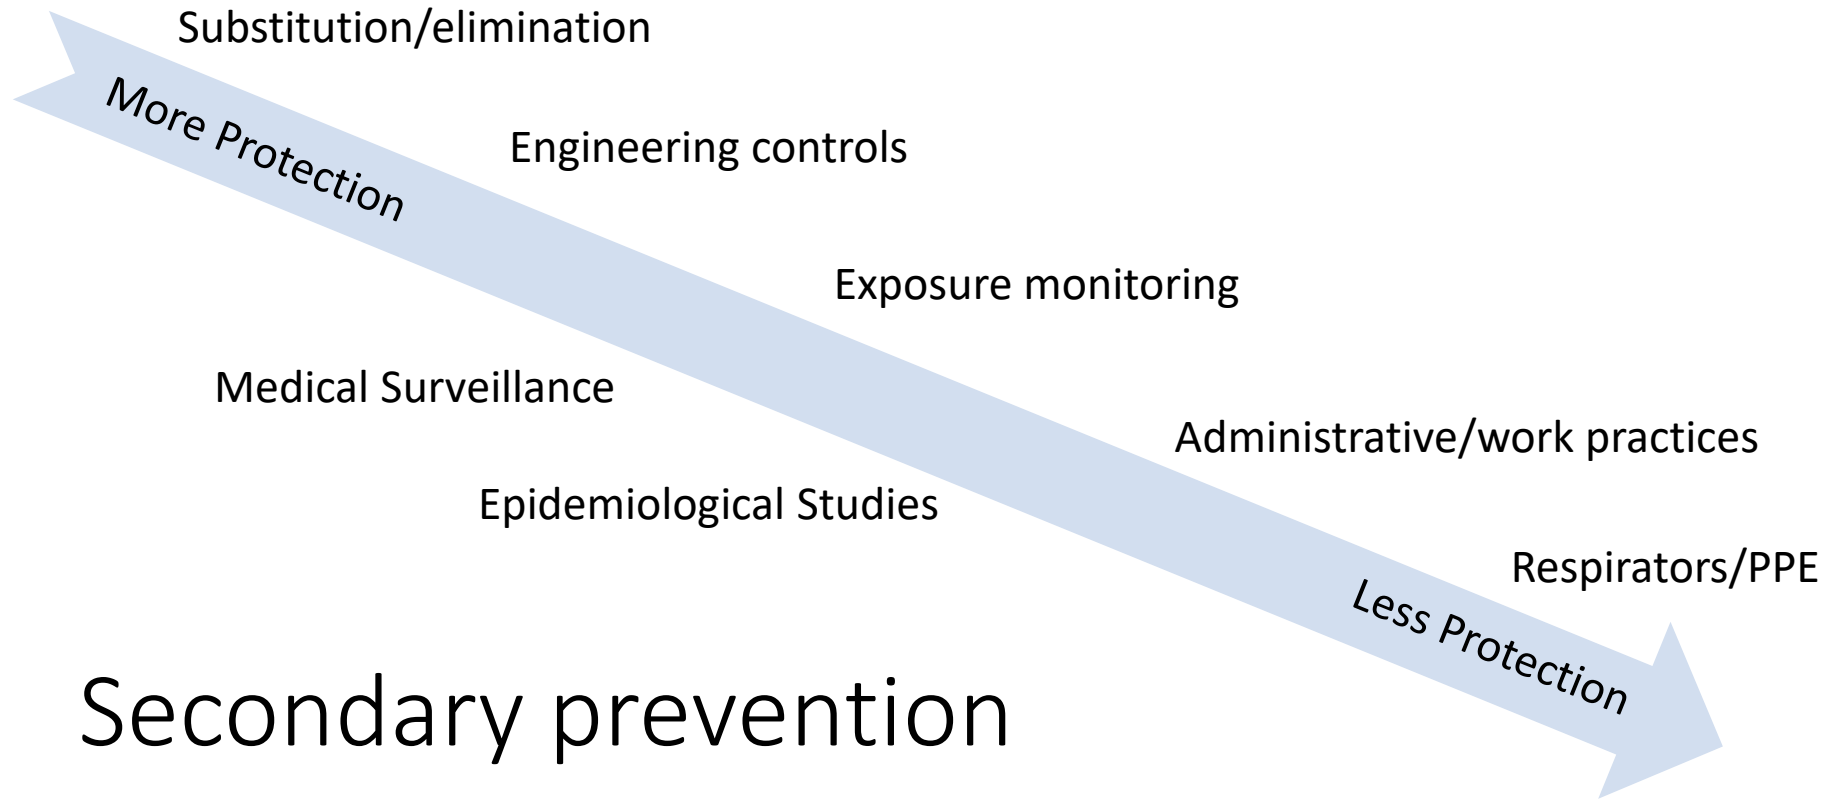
Substitution/elimination

More Protection

Engineering controls

Exposure monitoring

Medical Surveillance

Administrative/work practices

Epidemiological Studies

Respirators/PPE

Less Protection

Secondary prevention